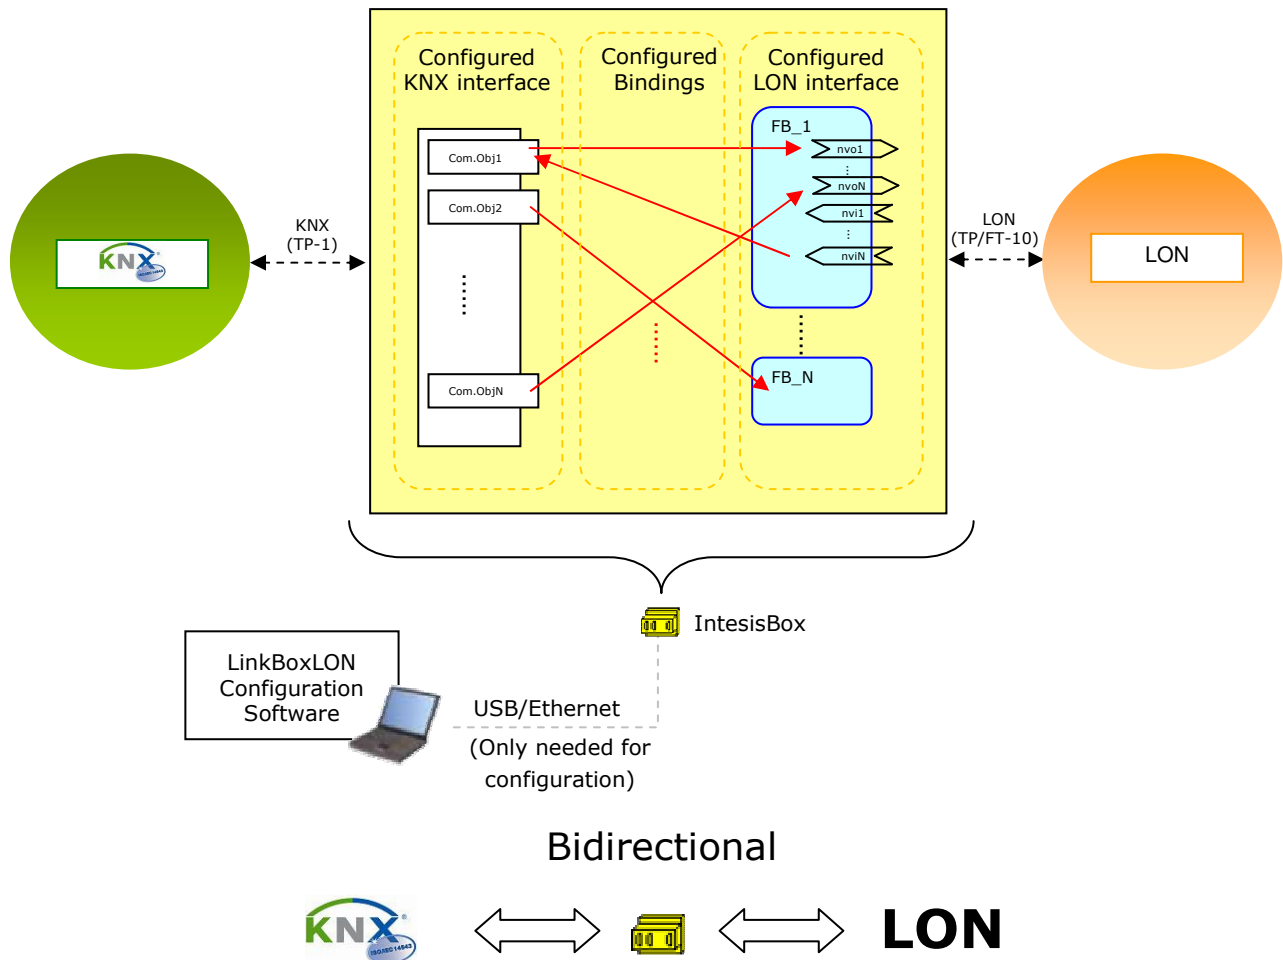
Configured KNX interface

Configured Bindings

Configured LON interface

Com.Obj1

Com.Obj2

Com.ObjN

FB_1

nvo1

nvoN

nvi1

nviN

FB_N

KNX

KNX (TP-1)

LON (TP/FT-10)

LON

IntesisBox

LinkBoxLON Configuration Software

USB/Ethernet

(Only needed for configuration)

Bidirectional

KNX

LON